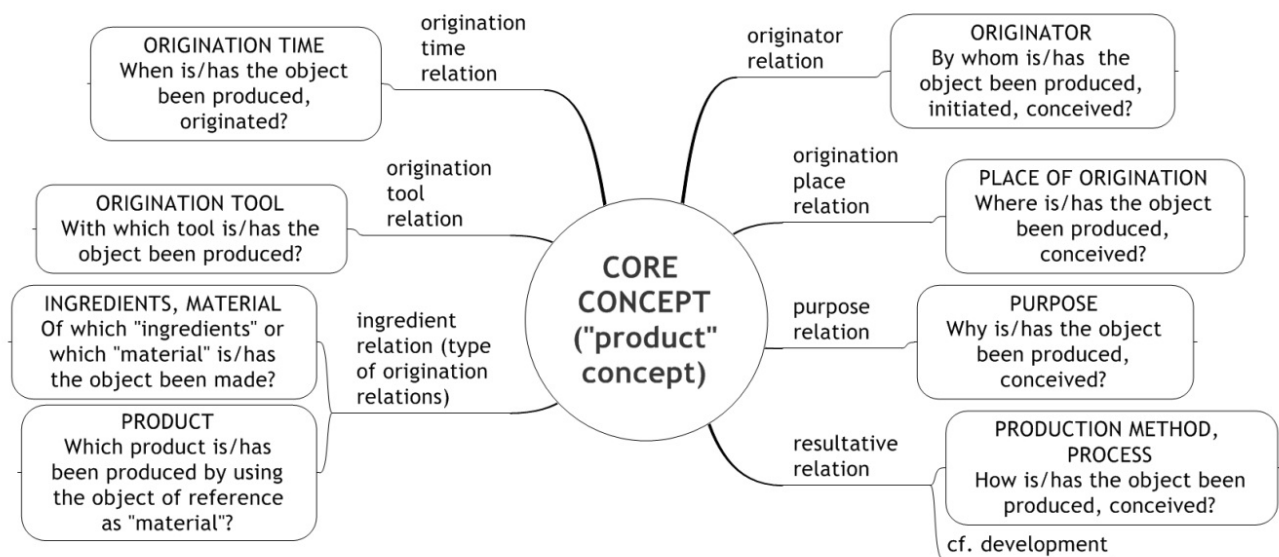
ORIGINATION TIME
When is/has the object been produced, originated?

origination time relation

originator relation

ORIGINATOR
By whom is/has the object been produced, initiated, conceived?

origination tool relation

ORIGINATION TOOL
With which tool is/has the object been produced?

origination place relation

PLACE OF ORIGINATION
Where is/has the object been produced, conceived?

CORE CONCEPT ("product" concept)

INGREDIENTS, MATERIAL
Of which "ingredients" or which "material" is/has the object been made?

ingredient relation (type of origination relations)

purpose relation

PURPOSE
Why is/has the object been produced, conceived?

PRODUCT
Which product is/has been produced by using the object of reference as "material"?

resultative relation

PRODUCTION METHOD, PROCESS
How is/has the object been produced, conceived?

cf. development